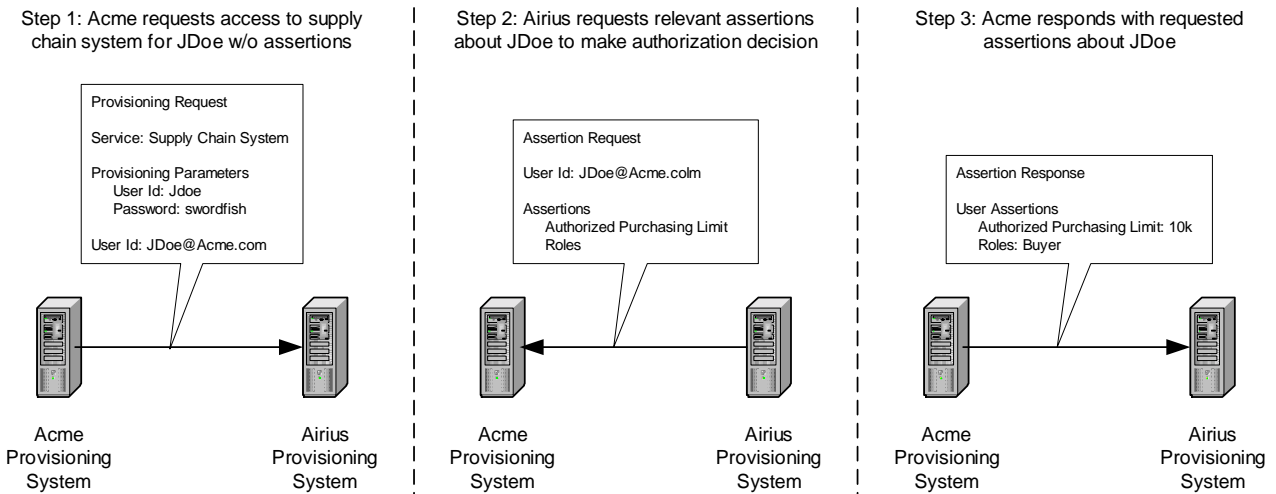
Step 1: Acme requests access to supply chain system for JDoe w/o assertions

Provisioning Request

Service: Supply Chain System

Provisioning Parameters
User Id: Jdoe
Password: swordfish

User Id: JDoe@Acme.com

Acme Provisioning System

Airius Provisioning System

Step 2: Airius requests relevant assertions about JDoe to make authorization decision

Assertion Request

User Id: JDoe@Acme.colm

Assertions
Authorized Purchasing Limit
Roles

Acme Provisioning System

Airius Provisioning System

Step 3: Acme responds with requested assertions about JDoe

Assertion Response

User Assertions
Authorized Purchasing Limit: 10k
Roles: Buyer

Acme Provisioning System

Airius Provisioning System